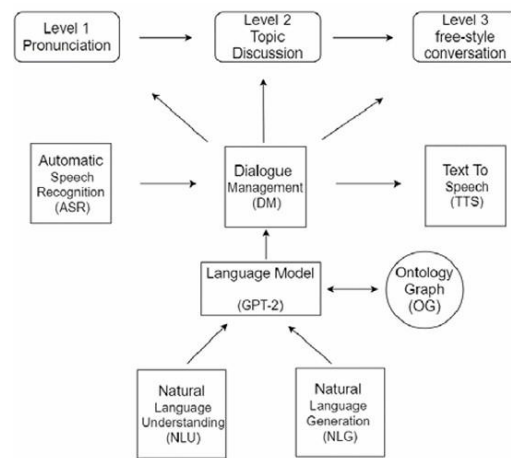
Level 1
Pronunciation

Level 2
Topic
Discussion

Level 3
free-style
conversation

Automatic
Speech
Recognition
(ASR)

Dialogue
Management
(DM)

Text To
Speech
(TTS)

Language Model

(GPT-2)

Ontology
Graph
(OG)

Natural
Language
Understanding
(NLU)

Natural
Language
Generation
(NLG)